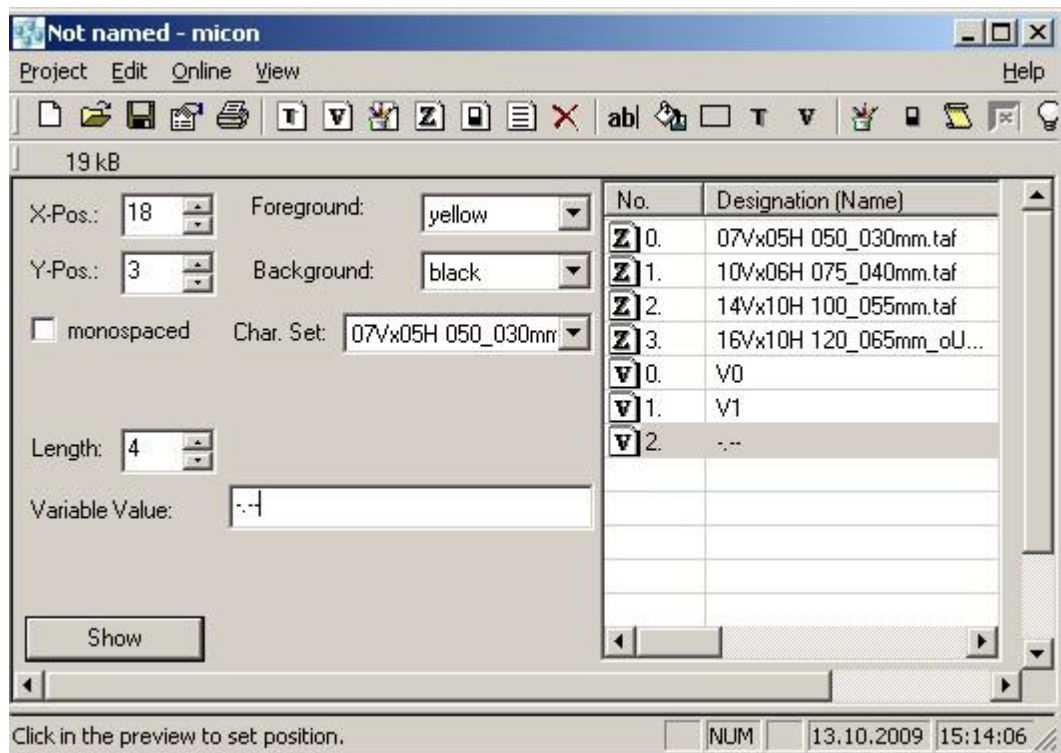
Not named - micon

Project Edit Online View Help

T V Z ab| T V

19 kB

X-Pos.: 18
Y-Pos.: 3
Foreground: yellow
Background: black
monospaced
Char. Set: 07Vx05H 050_030mm
Length: 4
Variable Value: -.--
Show

| No. | Designation (Name) |
|---|---|
| Z 0. | 07Vx05H 050_030mm.taf |
| Z 1. | 10Vx06H 075_040mm.taf |
| Z 2. | 14Vx10H 100_055mm.taf |
| Z 3. | 16Vx10H 120_065mm_oU... |
| V 0. | V0 |
| V 1. | V1 |
| V 2. | -.-- |

Click in the preview to set position. NUM 13.10.2009 15:14:06